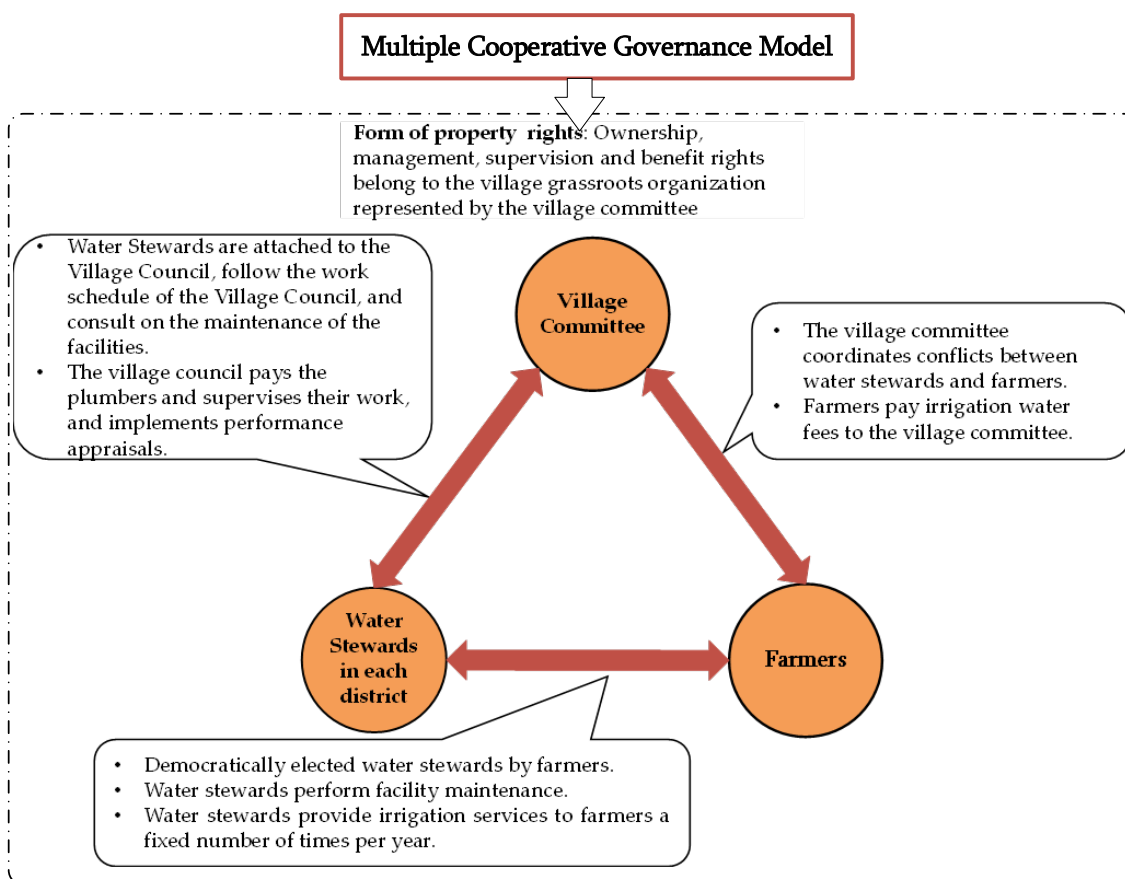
Multiple Cooperative Governance Model

**Form of property rights**: Ownership, management, supervision and benefit rights belong to the village grassroots organization represented by the village committee

- Water Stewards are attached to the Village Council, follow the work schedule of the Village Council, and consult on the maintenance of the facilities.
- The village council pays the plumbers and supervises their work, and implements performance appraisals.

Village Committee

- The village committee coordinates conflicts between water stewards and farmers.
- Farmers pay irrigation water fees to the village committee.

Water Stewards in each district

Farmers

- Democratically elected water stewards by farmers.
- Water stewards perform facility maintenance.
- Water stewards provide irrigation services to farmers a fixed number of times per year.